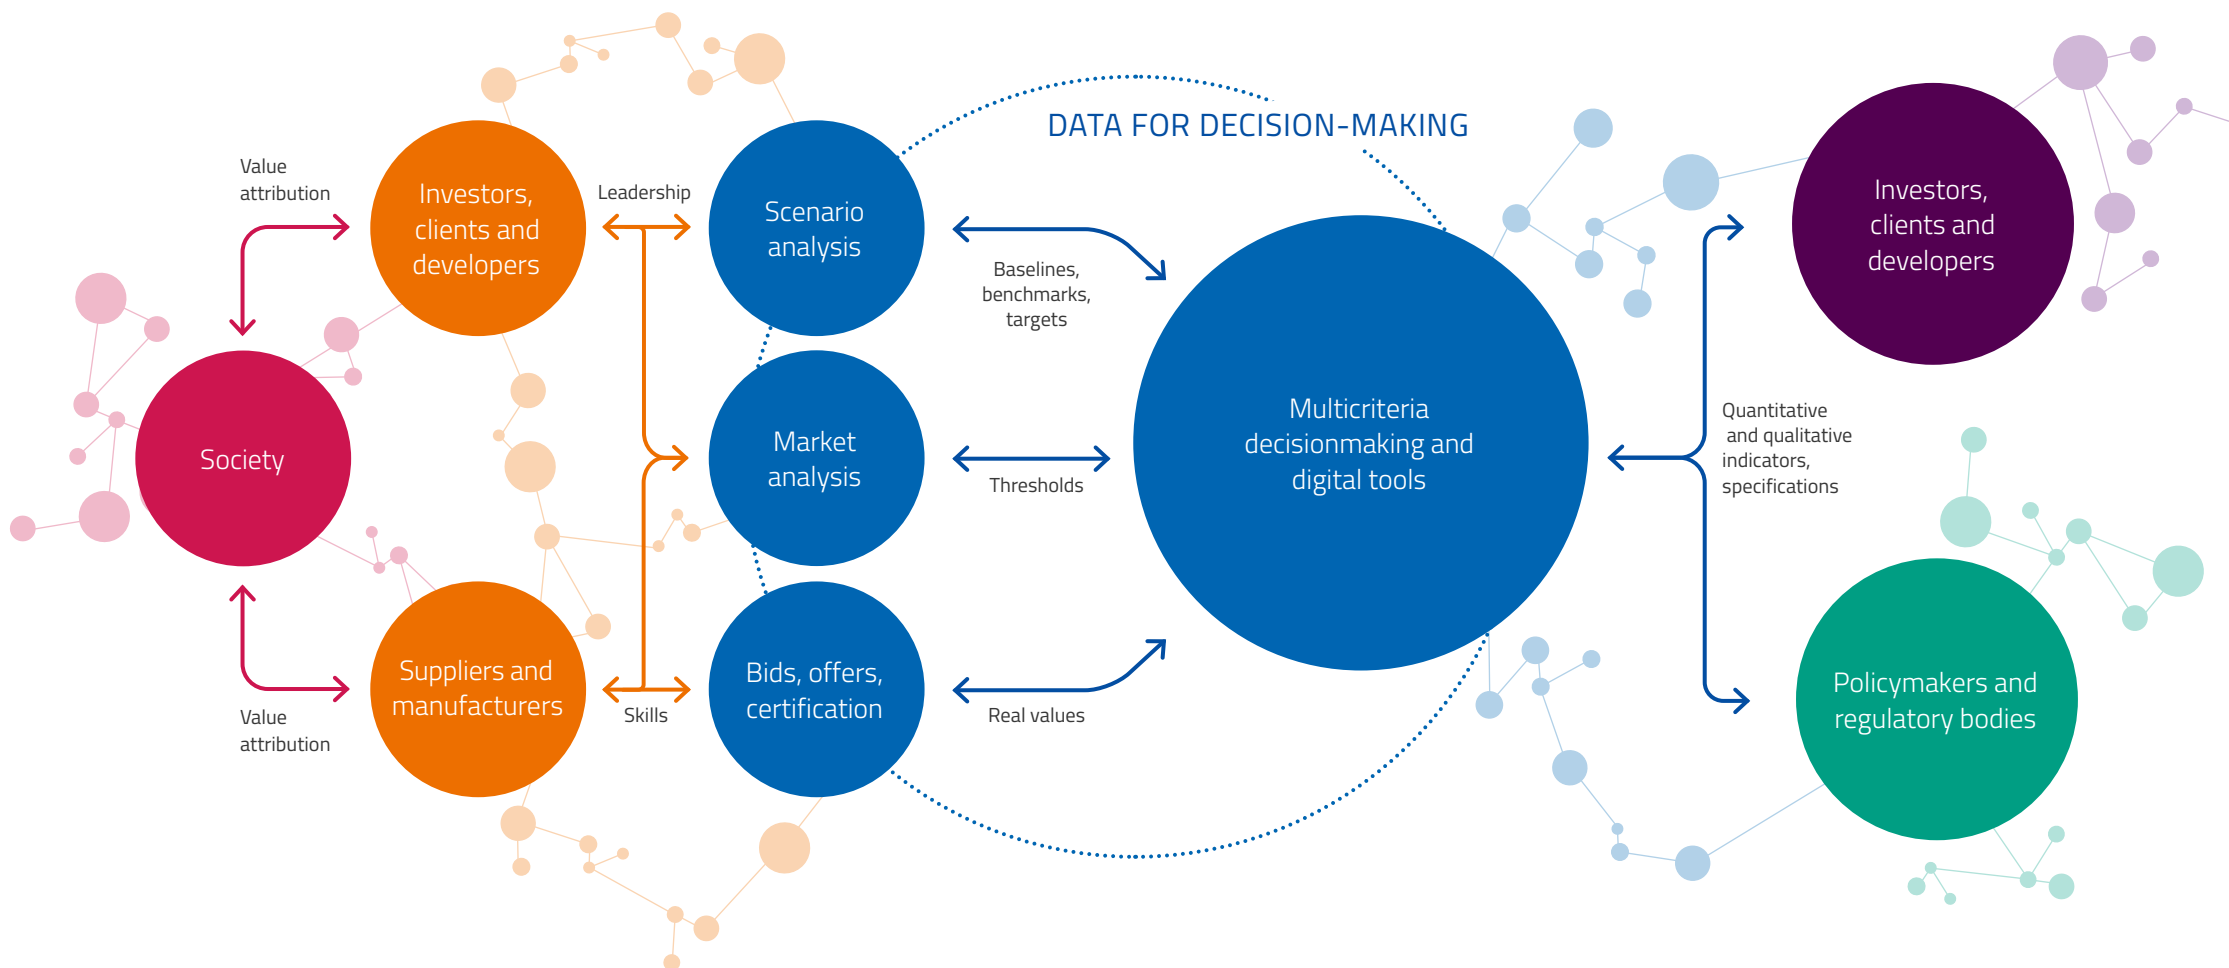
DATA FOR DECISION-MAKING

Value attribution

Investors, clients and developers

Leadership

Scenario analysis

Baselines, benchmarks, targets

Society

Market analysis

Thresholds

Multicriteria decisionmaking and digital tools

Value attribution

Suppliers and manufacturers

Skills

Bids, offers, certification

Real values

Investors, clients and developers

Quantitative and qualitative indicators, specifications

Policymakers and regulatory bodies